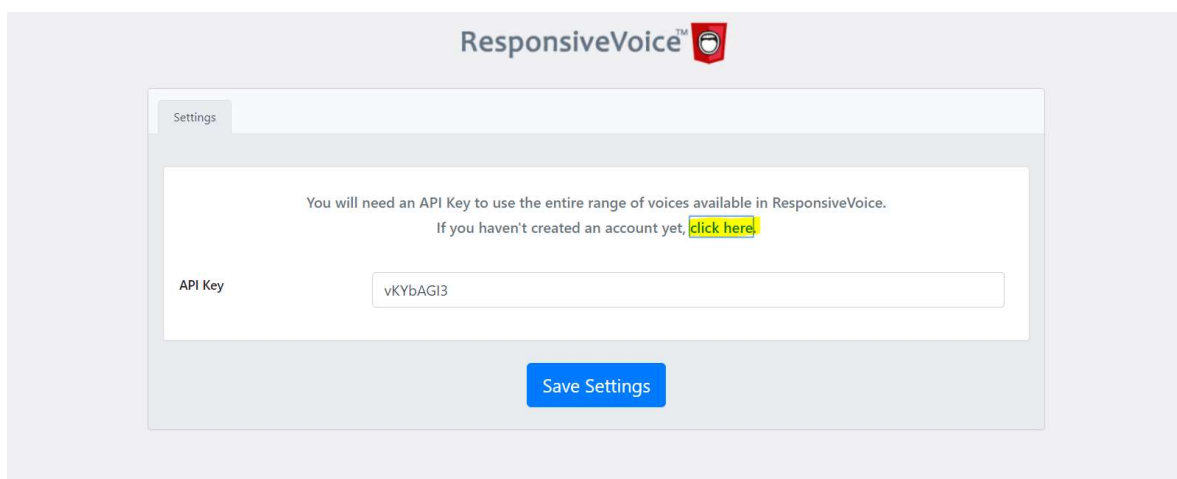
ResponsiveVoice™

Settings

You will need an API Key to use the entire range of voices available in ResponsiveVoice.
If you haven't created an account yet, click here.

API Key

vKYbAGI3

Save Settings